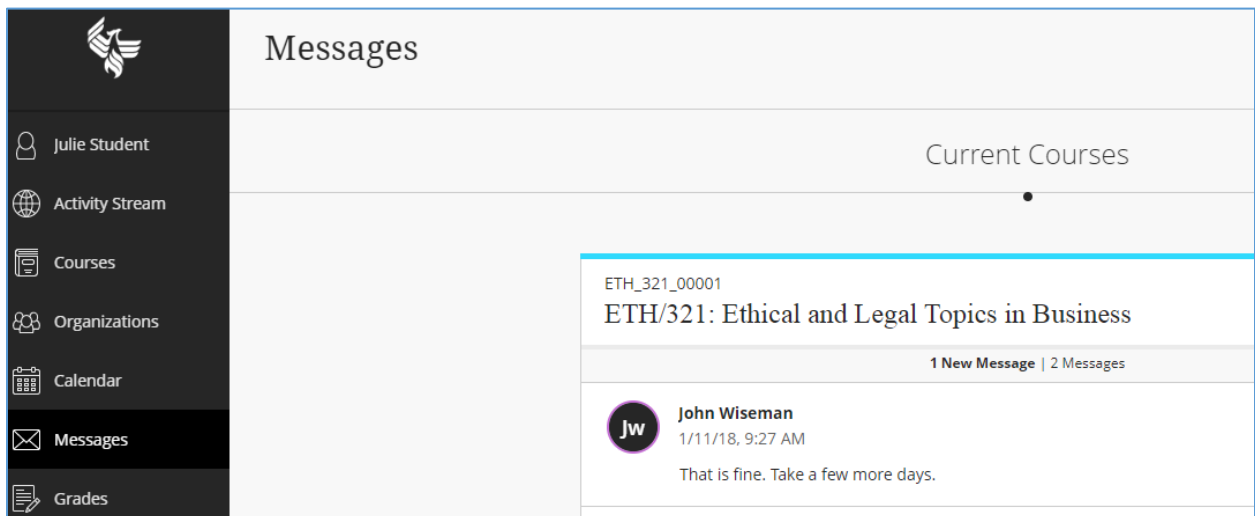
Julie Student

Activity Stream

Courses

Organizations

Calendar

Messages

Grades

Messages

Current Courses

ETH_321_00001

ETH/321: Ethical and Legal Topics in Business

1 New Message | 2 Messages

Jw

John Wiseman

1/11/18, 9:27 AM

That is fine. Take a few more days.